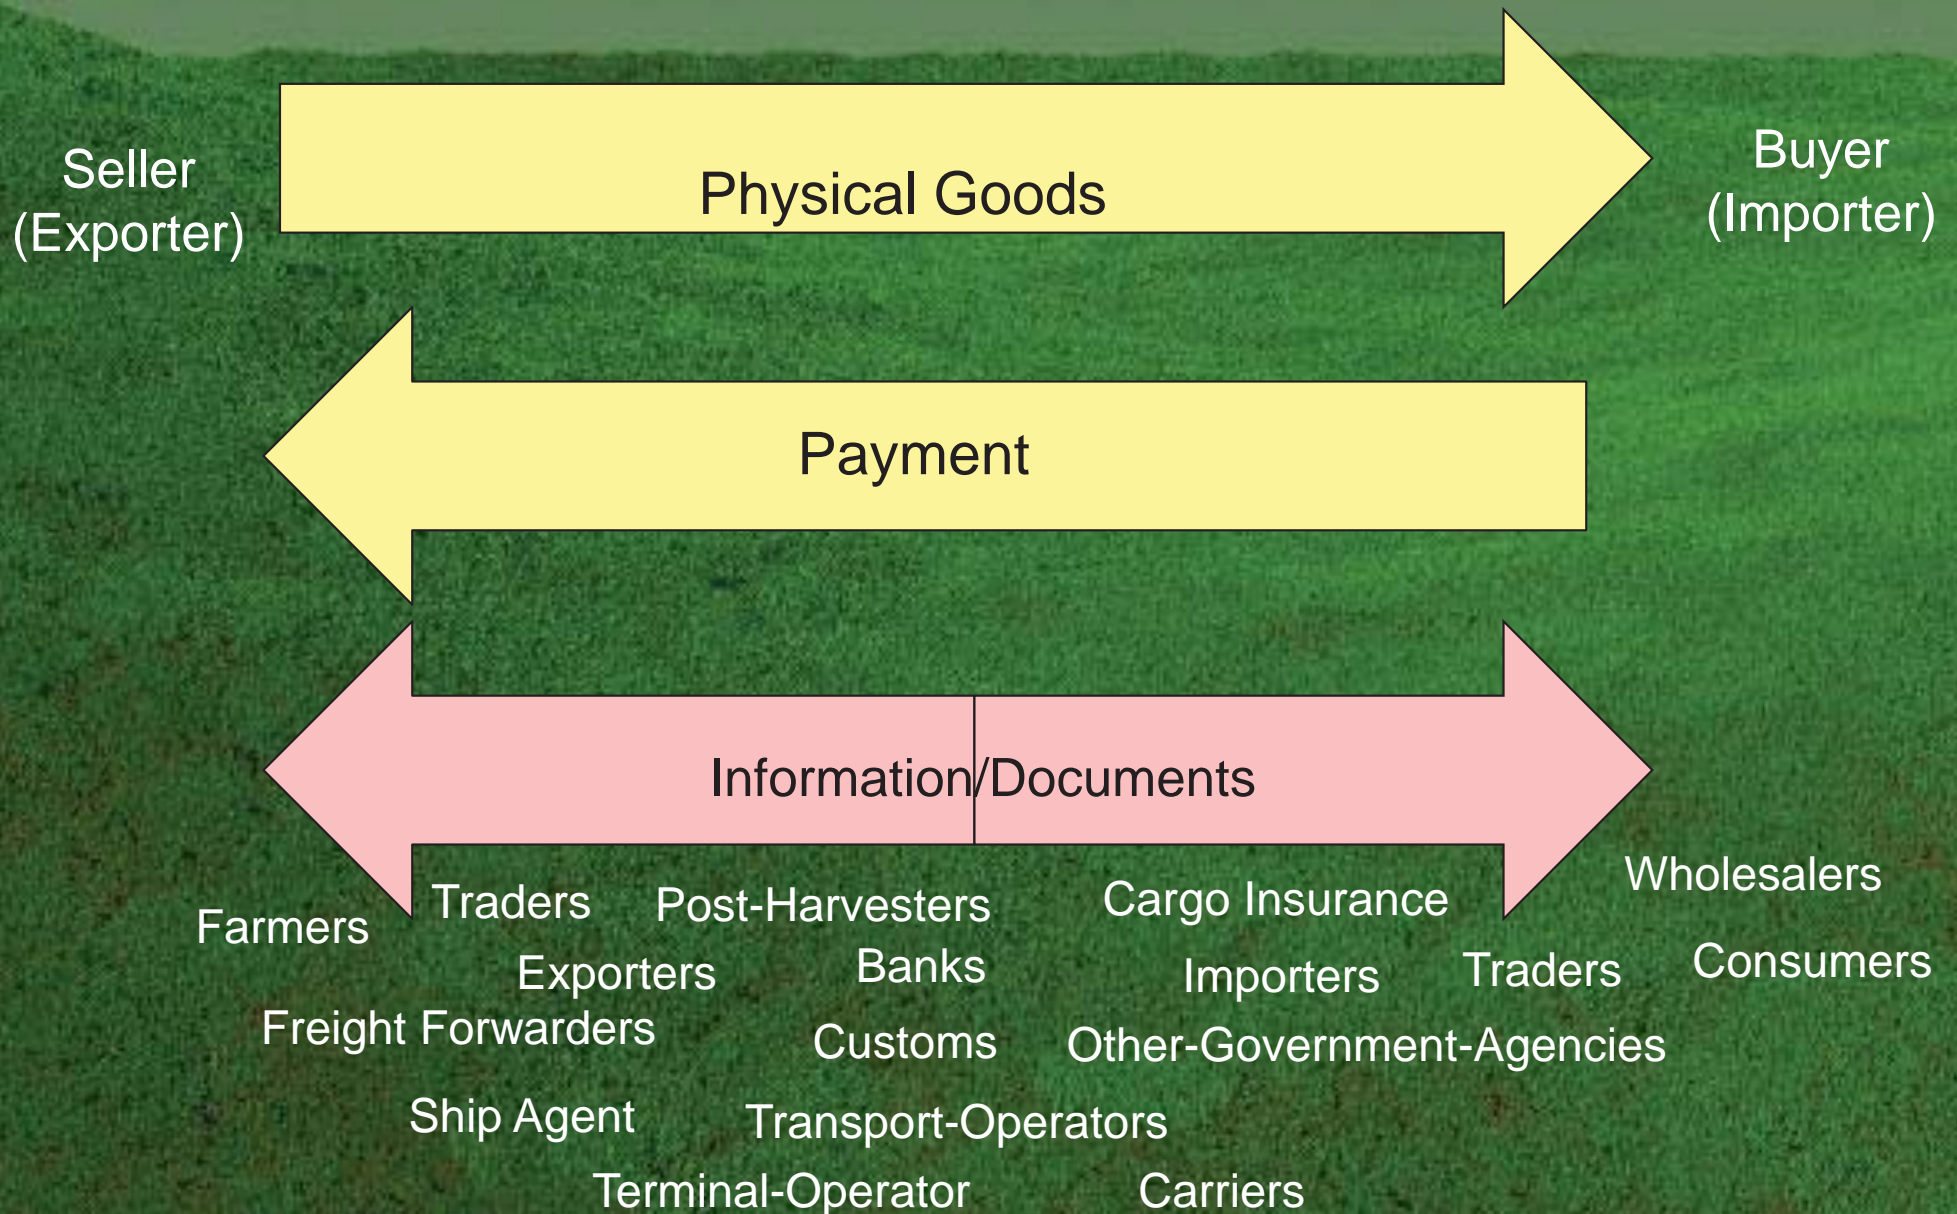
Seller
(Exporter)

Physical Goods

Buyer
(Importer)

Payment

Information/Documents

Farmers

Traders

Post-Harvesters

Cargo Insurance

Wholesalers

Exporters

Banks

Importers

Traders

Consumers

Freight Forwarders

Customs

Other-Government-Agencies

Ship Agent

Transport-Operators

Terminal-Operator

Carriers